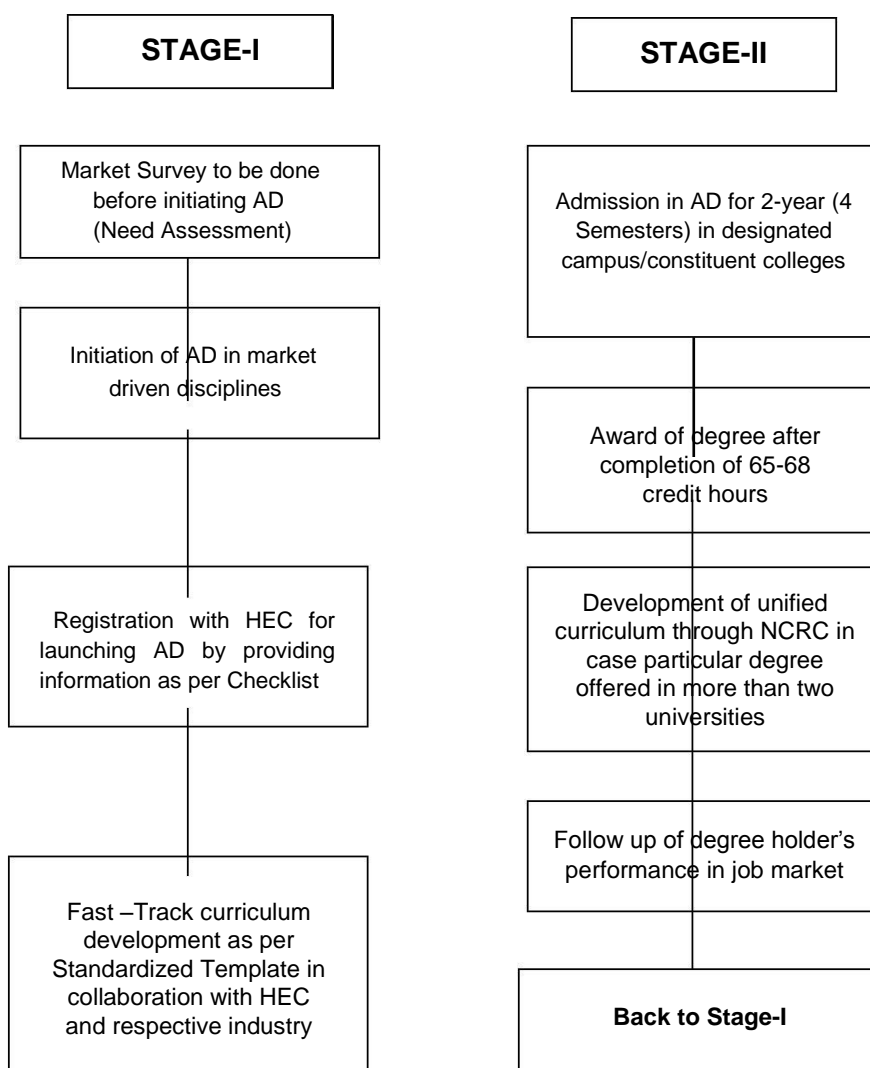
STAGE-I

Market Survey to be done before initiating AD (Need Assessment)

Initiation of AD in market driven disciplines

Registration with HEC for launching AD by providing information as per Checklist

Fast –Track curriculum development as per Standardized Template in collaboration with HEC and respective industry

STAGE-II

Admission in AD for 2-year (4 Semesters) in designated campus/constituent colleges

Award of degree after completion of 65-68 credit hours

Development of unified curriculum through NCRC in case particular degree offered in more than two universities

Follow up of degree holder's performance in job market

Back to Stage-I